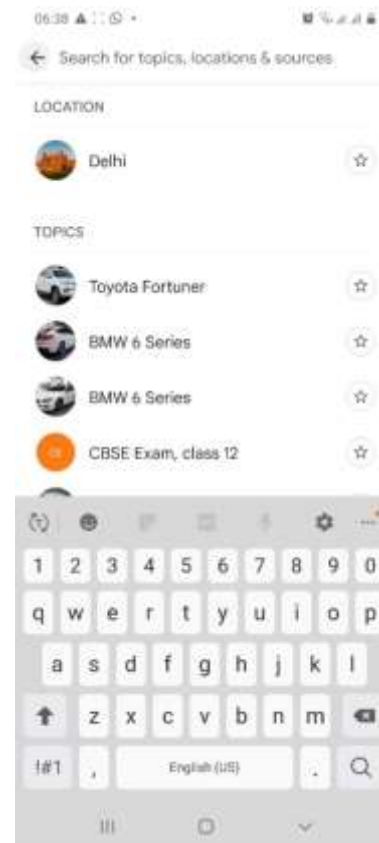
06:38

Search for topics, locations & sources

LOCATION

Delhi

TOPICS

Toyota Fortuner

BMW 6 Series

BMW 6 Series

CE CBSE Exam, class 12

1 2 3 4 5 6 7 8 9 0
q w e r t y u i o p
a s d f g h j k l
z x c v b n m
!#1 , English (US) .